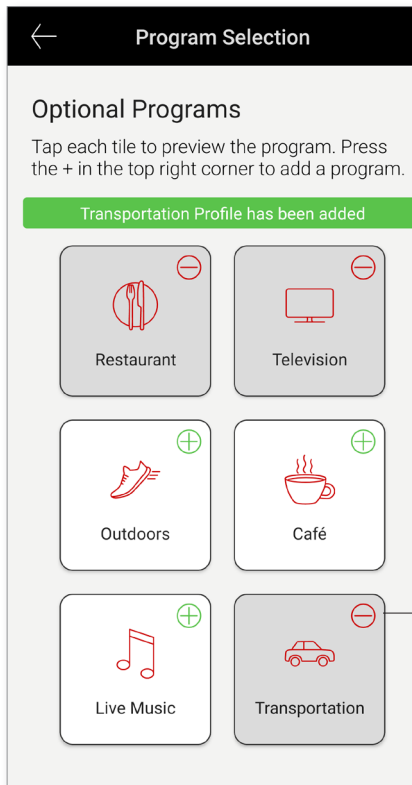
Program Selection

Optional Programs

Tap each tile to preview the program. Press the + in the top right corner to add a program.

Transportation Profile has been added

Restaurant

Television

Outdoors

Café

Live Music

Transportation